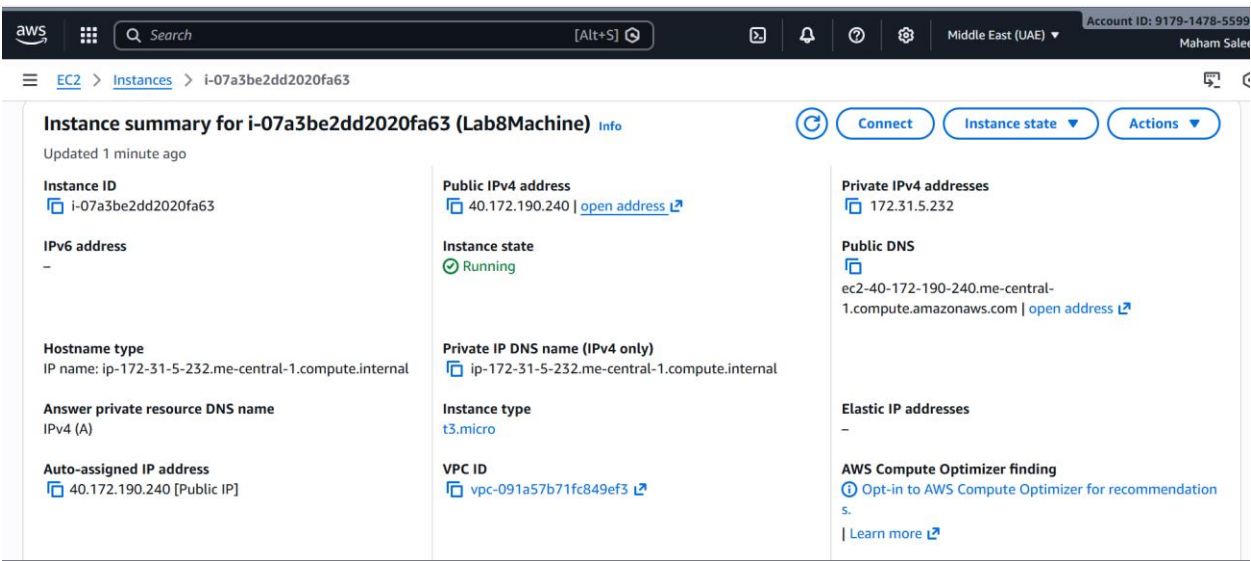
aws

Search [Alt+S]

Middle East (UAE) ▼

Account ID: 9179-1478-5599

Maham Salee

EC2 > Instances > i-07a3be2dd2020fa63

Instance summary for i-07a3be2dd2020fa63 (Lab8Machine) Info

Connect

Instance state ▼

Actions ▼

Updated 1 minute ago

Instance ID
i-07a3be2dd2020fa63

Public IPv4 address
40.172.190.240 | open address

Private IPv4 addresses
172.31.5.232

IPv6 address
–

Instance state
Running

Public DNS
ec2-40-172-190-240.me-central-1.compute.amazonaws.com | open address

Hostname type
IP name: ip-172-31-5-232.me-central-1.compute.internal

Private IP DNS name (IPv4 only)
ip-172-31-5-232.me-central-1.compute.internal

Answer private resource DNS name
IPv4 (A)

Instance type
t3.micro

Elastic IP addresses
–

Auto-assigned IP address
40.172.190.240 [Public IP]

VPC ID
vpc-091a57b71fc849ef3

AWS Compute Optimizer finding
Opt-in to AWS Compute Optimizer for recommendations.
| Learn more